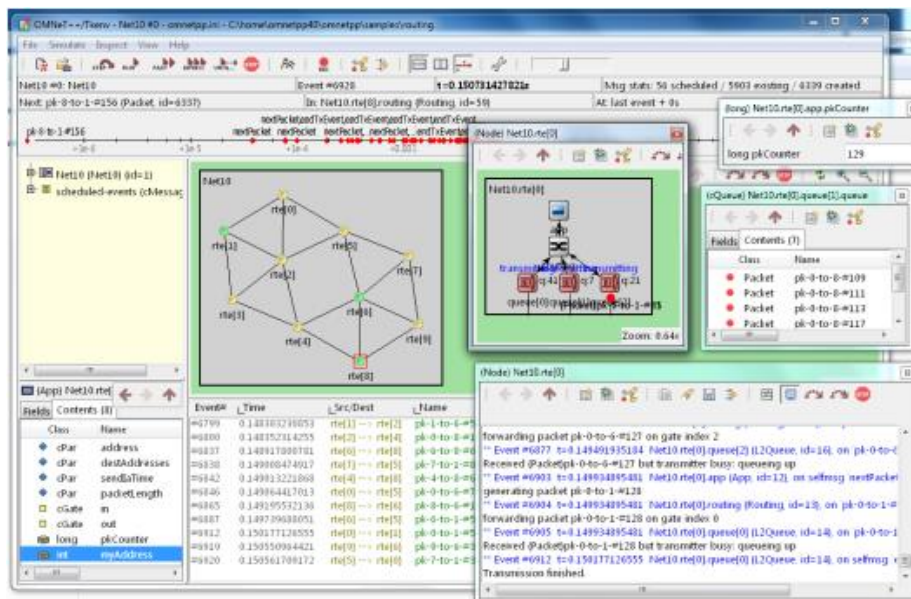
OMNeT++/Tkenv - Net10 #0 - omnetpp.ini - C:\home\omnetpp40\omnetpp\samples\routing

File Simulate Inspect View Help

Net10 #0: Net10
Event #6920
t=0.150731427822s
Msg stats: 56 scheduled / 5903 existing / 6339 created

Next: pk-8-to-1-#156 (Packet, id=6337)
In: Net10.rte[0].routing (Routing, id=59)
At: last event + 0s

pk-8-to-1-#156
nextPacket nextPacket nextPacket nextPacket endTxEvent endTxEvent endTxEvent

+1e-6 +1e-5 +1e-4 +0.001

Net10 (Net10) (id=1)
scheduled-events (cMessag

Net10
rte[0]
rte[1]
rte[2]
rte[3]
rte[4]
rte[5]
rte[6]
rte[7]
rte[8]
rte[9]

(Node) Net10.rte[0]
Net10.rte[0]
app
routing
transmitting transmitting
q:42 q:7 q:21
queue[0] queue[1] queue[2] pk-0-to-1-#5
Zoom: 0.64x

(long) Net10.rte[0].app.pkCounter
long pkCounter 129

(cQueue) Net10.rte[0].queue[1].queue
Fields Contents (7)
| Class | Name |
|---|---|
| Packet | pk-0-to-8-#109 |
| Packet | pk-0-to-8-#111 |
| Packet | pk-0-to-8-#113 |
| Packet | pk-0-to-8-#117 |

(App) Net10.rte[
Fields Contents (8)
| Class | Name |
|---|---|
| cPar | address |
| cPar | destAddresses |
| cPar | sendIaTime |
| cPar | packetLength |
| cGate | in |
| cGate | out |
| long | pkCounter |
| int | myAddress |

| Event# | Time | Src/Dest | Name |
|---|---|---|---|
| #6799 | 0.148303239853 | rte[1] --> rte[2] | pk-1-to-6-# |
| #6800 | 0.148352314255 | rte[2] --> rte[4] | pk-8-to-6-# |
| #6837 | 0.148917000781 | rte[0] --> rte[8] | pk-0-to-8-# |
| #6838 | 0.149008474917 | rte[6] --> rte[5] | pk-7-to-1-# |
| #6842 | 0.149013221868 | rte[4] --> rte[6] | pk-4-to-0-# |
| #6846 | 0.149064417013 | rte[0] --> rte[6] | pk-0-to-6-# |
| #6865 | 0.149195532136 | rte[6] --> rte[5] | pk-0-to-1-# |
| #6887 | 0.149739688051 | rte[6] --> rte[0] | pk-0-to-1-# |
| #6912 | 0.150177126555 | rte[0] --> rte[1] | pk-0-to-1-# |
| #6919 | 0.150550964421 | rte[0] --> rte[6] | pk-0-to-6-# |
| #6920 | 0.150561709172 | rte[5] --> rte[0] | pk-7-to-1-# |

(Node) Net10.rte[0]
forwarding packet pk-0-to-6-#127 on gate index 2
** Event #6877 t=0.149491935184 Net10.rte[0].queue[2] (L2Queue, id=16), on pk-0-to-(
Received (Packet)pk-0-to-6-#127 but transmitter busy: queueing up
** Event #6903 t=0.149934895481 Net10.rte[0].app (App, id=12), on selfmsg nextPacket
generating packet pk-0-to-1-#128
** Event #6904 t=0.149934895481 Net10.rte[0].routing (Routing, id=13), on pk-0-to-1-#
forwarding packet pk-0-to-1-#128 on gate index 0
** Event #6905 t=0.149934895481 Net10.rte[0].queue[0] (L2Queue, id=14), on pk-0-to-1
Received (Packet)pk-0-to-1-#128 but transmitter busy: queueing up
** Event #6912 t=0.150177126555 Net10.rte[0].queue[0] (L2Queue, id=14), on selfmsg
Transmission finished.